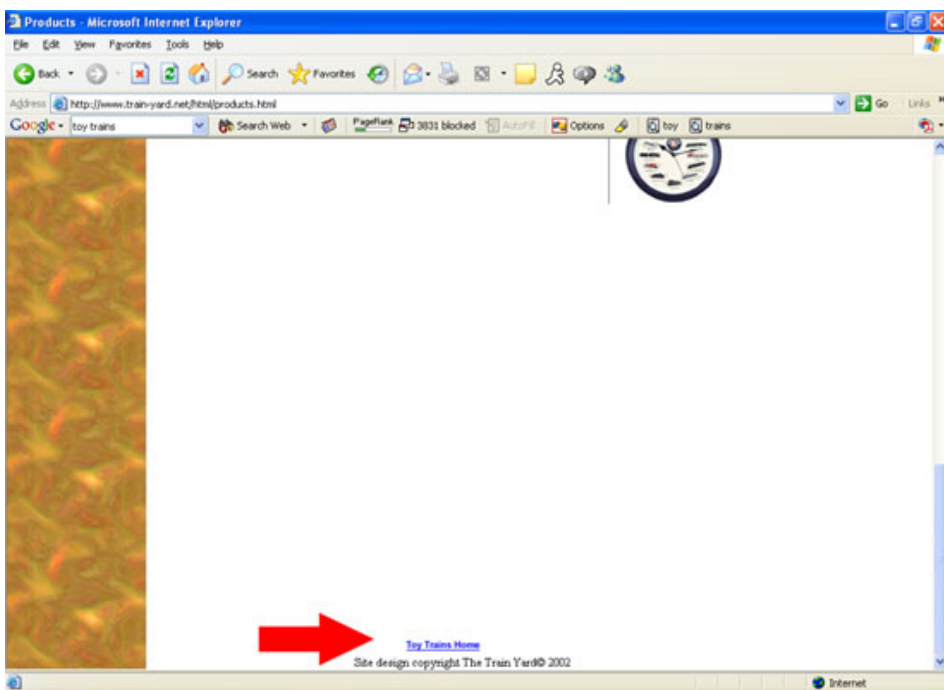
Products - Microsoft Internet Explorer

File Edit View Favorites Tools Help

Back Search Favorites

Address http://www.train-yard.net/html/products.html Go Links

Google toy trains Search Web PageRank 3831 blocked AutoFill Options toy trains

Toy Trains Home

Site design copyright The Train Yard© 2002

Internet